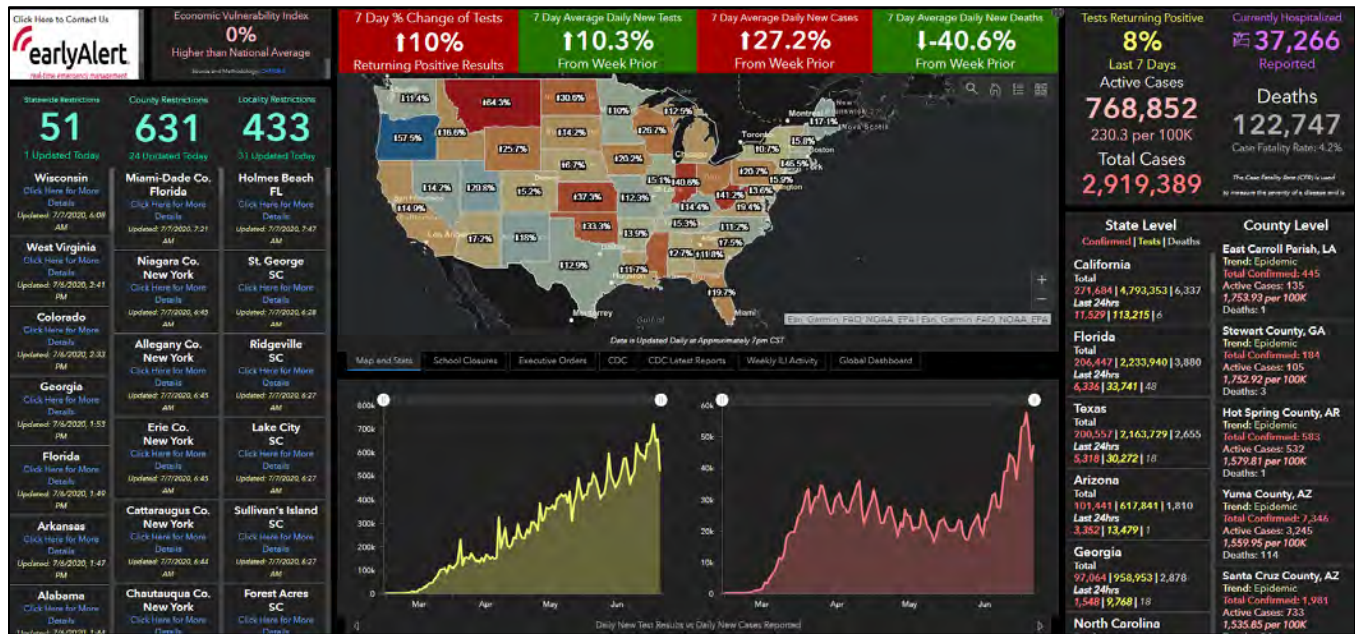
Click Here to Contact Us

earlyAlert

real-time emergency management

Economic Vulnerability Index

0%

Higher than National Average

7 Day % Change of Tests

⬆10%

Returning Positive Results

7 Day Average Daily New Tests

⬆10.3%

From Week Prior

7 Day Average Daily New Cases

⬆27.2%

From Week Prior

7 Day Average Daily New Deaths

⬇-40.6%

From Week Prior

Tests Returning Positive

8%

Last 7 Days

Currently Hospitalized

37,266

Reported

Active Cases

768,852

230.3 per 100K

Deaths

122,747

Case Fatality Rate: 4.2%

Total Cases

2,919,389

Statewide Restrictions

51

1 Updated Today

County Restrictions

631

24 Updated Today

Locality Restrictions

433

31 Updated Today

Wisconsin
Click Here for More Details
Updated: 7/7/2020, 6:08 AM

West Virginia
Click Here for More Details
Updated: 7/6/2020, 2:41 PM

Colorado
Click Here for More Details
Updated: 7/6/2020, 2:33 PM

Georgia
Click Here for More Details
Updated: 7/6/2020, 1:53 PM

Florida
Click Here for More Details
Updated: 7/6/2020, 1:49 PM

Arkansas
Click Here for More Details
Updated: 7/6/2020, 1:47 PM

Alabama
Click Here for More Details

Miami-Dade Co. Florida
Click Here for More Details
Updated: 7/7/2020, 7:21 AM

Niagara Co. New York
Click Here for More Details
Updated: 7/7/2020, 6:45 AM

Allegany Co. New York
Click Here for More Details
Updated: 7/7/2020, 6:45 AM

Erie Co. New York
Click Here for More Details
Updated: 7/7/2020, 6:45 AM

Cattaraugus Co. New York
Click Here for More Details
Updated: 7/7/2020, 6:44 AM

Chautauqua Co. New York
Click Here for More Details

Holmes Beach FL
Click Here for More Details
Updated: 7/7/2020, 7:47 AM

St. George SC
Click Here for More Details
Updated: 7/7/2020, 6:28 AM

Ridgeville SC
Click Here for More Details
Updated: 7/7/2020, 6:27 AM

Lake City SC
Click Here for More Details
Updated: 7/7/2020, 6:27 AM

Sullivan's Island SC
Click Here for More Details
Updated: 7/7/2020, 6:27 AM

Forest Acres SC
Click Here for More Details

11.4% 64.3% 30.6% 10% 12.5% 57.5% 16.8% 14.2% 26.7% 25.7% 6.7% 20.2% 14.2% 20.8% 15.2% 37.3% 12.3% 15.1% 40.6% 20.7% 41.2% 13.6% 19.4% 15.9% 45.5% 17.1% 15.8% 10.7% 14.9% 14.4% 33.3% 13.9% 15.3% 11.2% 17.2% 18% 17.5% 12.7% 11.8% 12.9% 11.7% 19.7%

Montreal Toronto Boston Chicago Los Angeles Monterrey Miami

Data is Updated Daily at Approximately 7pm CST

Esri, Garmin, FAO, NOAA, EPA | Esri, Garmin, FAO, NOAA, EPA

Map and Stats | School Closures | Executive Orders | CDC | CDC Latest Reports | Weekly ILI Activity | Global Dashboard

800k 700k 600k 500k 400k 300k 200k 100k 0
Mar Apr May Jun

60k 50k 40k 30k 20k 10k 0
Mar Apr May Jun

Daily New Test Results vs Daily New Cases Reported

State Level
Confirmed | Tests | Deaths

California
Total
271,684 | 4,793,353 | 6,337
Last 24hrs
11,529 | 113,215 | 6

Florida
Total
206,447 | 2,233,940 | 3,880
Last 24hrs
6,336 | 33,741 | 48

Texas
Total
200,557 | 2,163,729 | 2,655
Last 24hrs
5,318 | 30,272 | 18

Arizona
Total
101,441 | 617,841 | 1,810
Last 24hrs
3,352 | 13,479 | 1

Georgia
Total
97,064 | 958,953 | 2,878
Last 24hrs
1,548 | 9,768 | 18

North Carolina

County Level

East Carroll Parish, LA
Trend: Epidemic
Total Confirmed: 445
Active Cases: 135
1,753.93 per 100K
Deaths: 1

Stewart County, GA
Trend: Epidemic
Total Confirmed: 184
Active Cases: 105
1,752.92 per 100K
Deaths: 3

Hot Spring County, AR
Trend: Epidemic
Total Confirmed: 583
Active Cases: 532
1,579.81 per 100K
Deaths: 1

Yuma County, AZ
Trend: Epidemic
Total Confirmed: 7,346
Active Cases: 3,245
1,559.95 per 100K
Deaths: 114

Santa Cruz County, AZ
Trend: Epidemic
Total Confirmed: 1,981
Active Cases: 733
1,535.85 per 100K